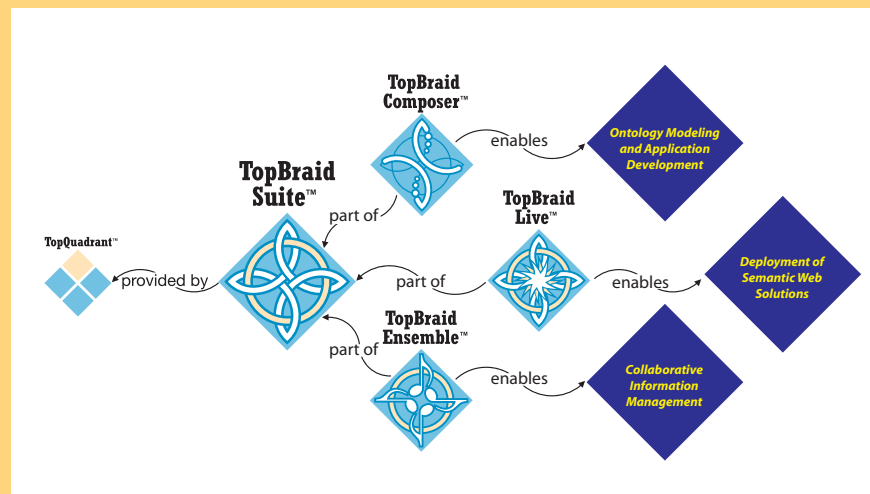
TopBraid Composer™

enables

Ontology Modeling and Application Development

TopBraid Suite™

part of

TopBraid Live™

TopQuadrant™

provided by

part of

enables

Deployment of Semantic Web Solutions

TopBraid Ensemble™

part of

enables

Collaborative Information Management